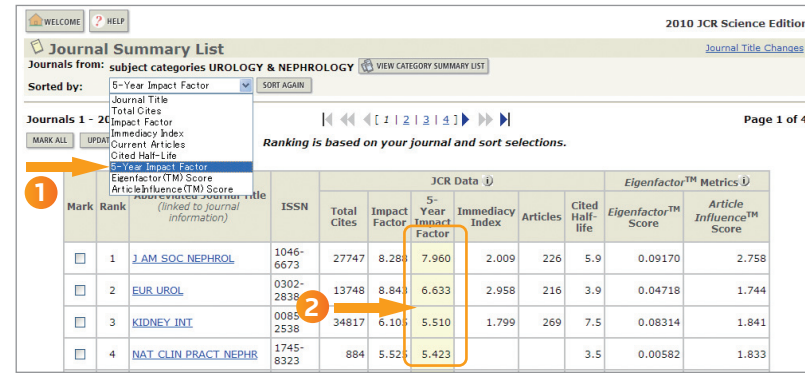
WELCOME ? HELP

2010 JCR Science Edition

Journal Summary List

Journal Title Changes

Journals from: subject categories UROLOGY & NEPHROLOGY VIEW CATEGORY SUMMARY LIST

Sorted by: 5-Year Impact Factor SORT AGAIN

Journal Title
Total Cites
Impact Factor
Immediacy Index
Current Articles
Cited Half-Life
5-Year Impact Factor
Eigenfactor(TM) Score
ArticleInfluence(TM) Score

Journals 1 - 20

[ 1 | 2 | 3 | 4 ]

Page 1 of 4

MARK ALL UPDATE

Ranking is based on your journal and sort selections.

1

| Mark | Rank | Abbreviated Journal Title (linked to journal information) | ISSN | JCR Data ⓘ Total Cites | Impact Factor | 5-Year Impact Factor | Immediacy Index | Articles | Cited Half-life | Eigenfactor™ Metrics ⓘ Eigenfactor™ Score | Article Influence™ Score |
|---|---|---|---|---|---|---|---|---|---|---|---|
| ☐ | 1 | J AM SOC NEPHROL | 1046-6673 | 27747 | 8.288 | 7.960 | 2.009 | 226 | 5.9 | 0.09170 | 2.758 |
| ☐ | 2 | EUR UROL | 0302-2838 | 13748 | 8.843 | 6.633 | 2.958 | 216 | 3.9 | 0.04718 | 1.744 |
| ☐ | 3 | KIDNEY INT | 0085-2538 | 34817 | 6.105 | 5.510 | 1.799 | 269 | 7.5 | 0.08314 | 1.841 |
| ☐ | 4 | NAT CLIN PRACT NEPHR | 1745-8323 | 884 | 5.52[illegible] | 5.423 | | | 3.5 | 0.00582 | 1.833 |

2